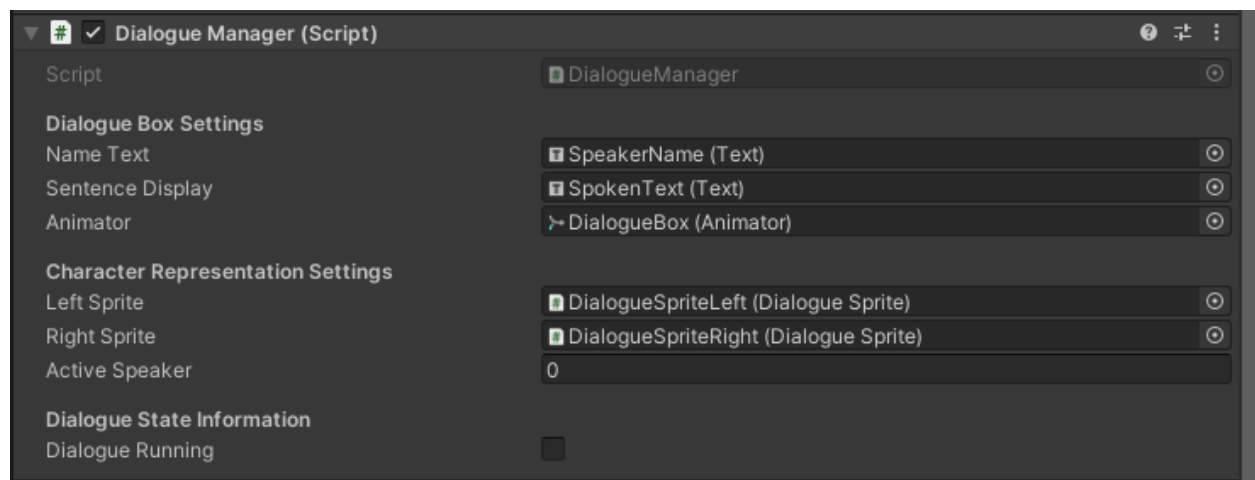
Dialogue Manager (Script)

Script DialogueManager

Dialogue Box Settings
Name Text SpeakerName (Text)
Sentence Display SpokenText (Text)
Animator DialogueBox (Animator)

Character Representation Settings
Left Sprite DialogueSpriteLeft (Dialogue Sprite)
Right Sprite DialogueSpriteRight (Dialogue Sprite)
Active Speaker 0

Dialogue State Information
Dialogue Running